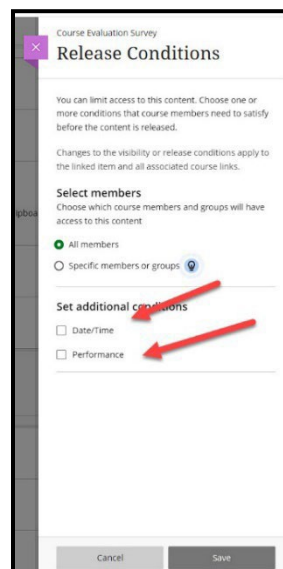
Course Evaluation Survey
Release Conditions

You can limit access to this content. Choose one or more conditions that course members need to satisfy before the content is released.

Changes to the visibility or release conditions apply to the linked item and all associated course links.

Select members
Choose which course members and groups will have access to this content

All members
Specific members or groups

Set additional conditions
Date/Time
Performance

ipboa

Cancel
Save